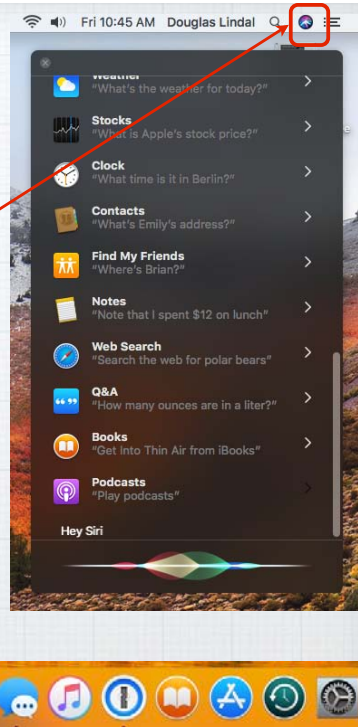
Fri 10:45 AM Douglas Lindal

Weather
"What's the weather for today?"

Stocks
"What is Apple's stock price?"

Clock
"What time is it in Berlin?"

Contacts
"What's Emily's address?"

Find My Friends
"Where's Brian?"

Notes
"Note that I spent $12 on lunch"

Web Search
"Search the web for polar bears"

Q&A
"How many ounces are in a liter?"

Books
"Get Into Thin Air from iBooks"

Podcasts
"Play podcasts"

Hey Siri